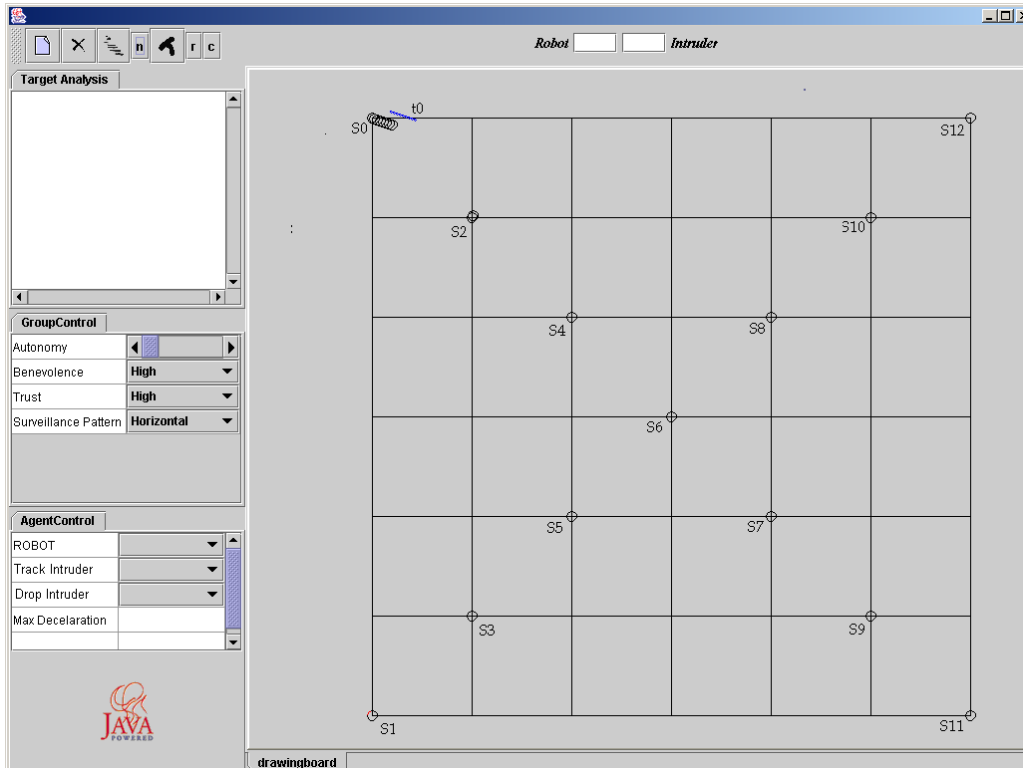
n r c

Robot Intruder

Target Analysis

GroupControl

| Autonomy | |
|---|---|
| Benevolence | High |
| Trust | High |
| Surveillance Pattern | Horizontal |

AgentControl

| ROBOT | |
|---|---|
| Track Intruder | |
| Drop Intruder | |
| Max Decelaration | |

JAVA POWERED

t0
S0
S12
S2
S10
S4
S8
S6
S5
S7
S3
S9
S1
S11

drawingboard